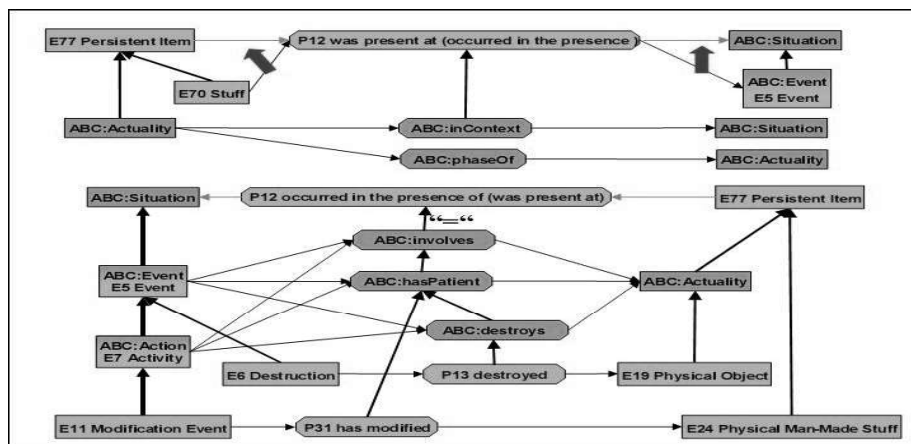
E77 Persistent Item

P12 was present at (occurred in the presence)

ABC:Situation

E70 Stuff

ABC:Event
E5 Event

ABC:Actuality

ABC:inContext

ABC:Situation

ABC:phaseOf

ABC:Actuality

ABC:Situation

P12 occurred in the presence of (was present at)

E77 Persistent Item

"—"

ABC:involves

ABC:Event
E5 Event

ABC:hasPatient

ABC:Actuality

ABC:destroys

ABC:Action
E7 Activity

E6 Destruction

P13 destroyed

E19 Physical Object

E11 Modification Event

P31 has modified

E24 Physical Man-Made Stuff